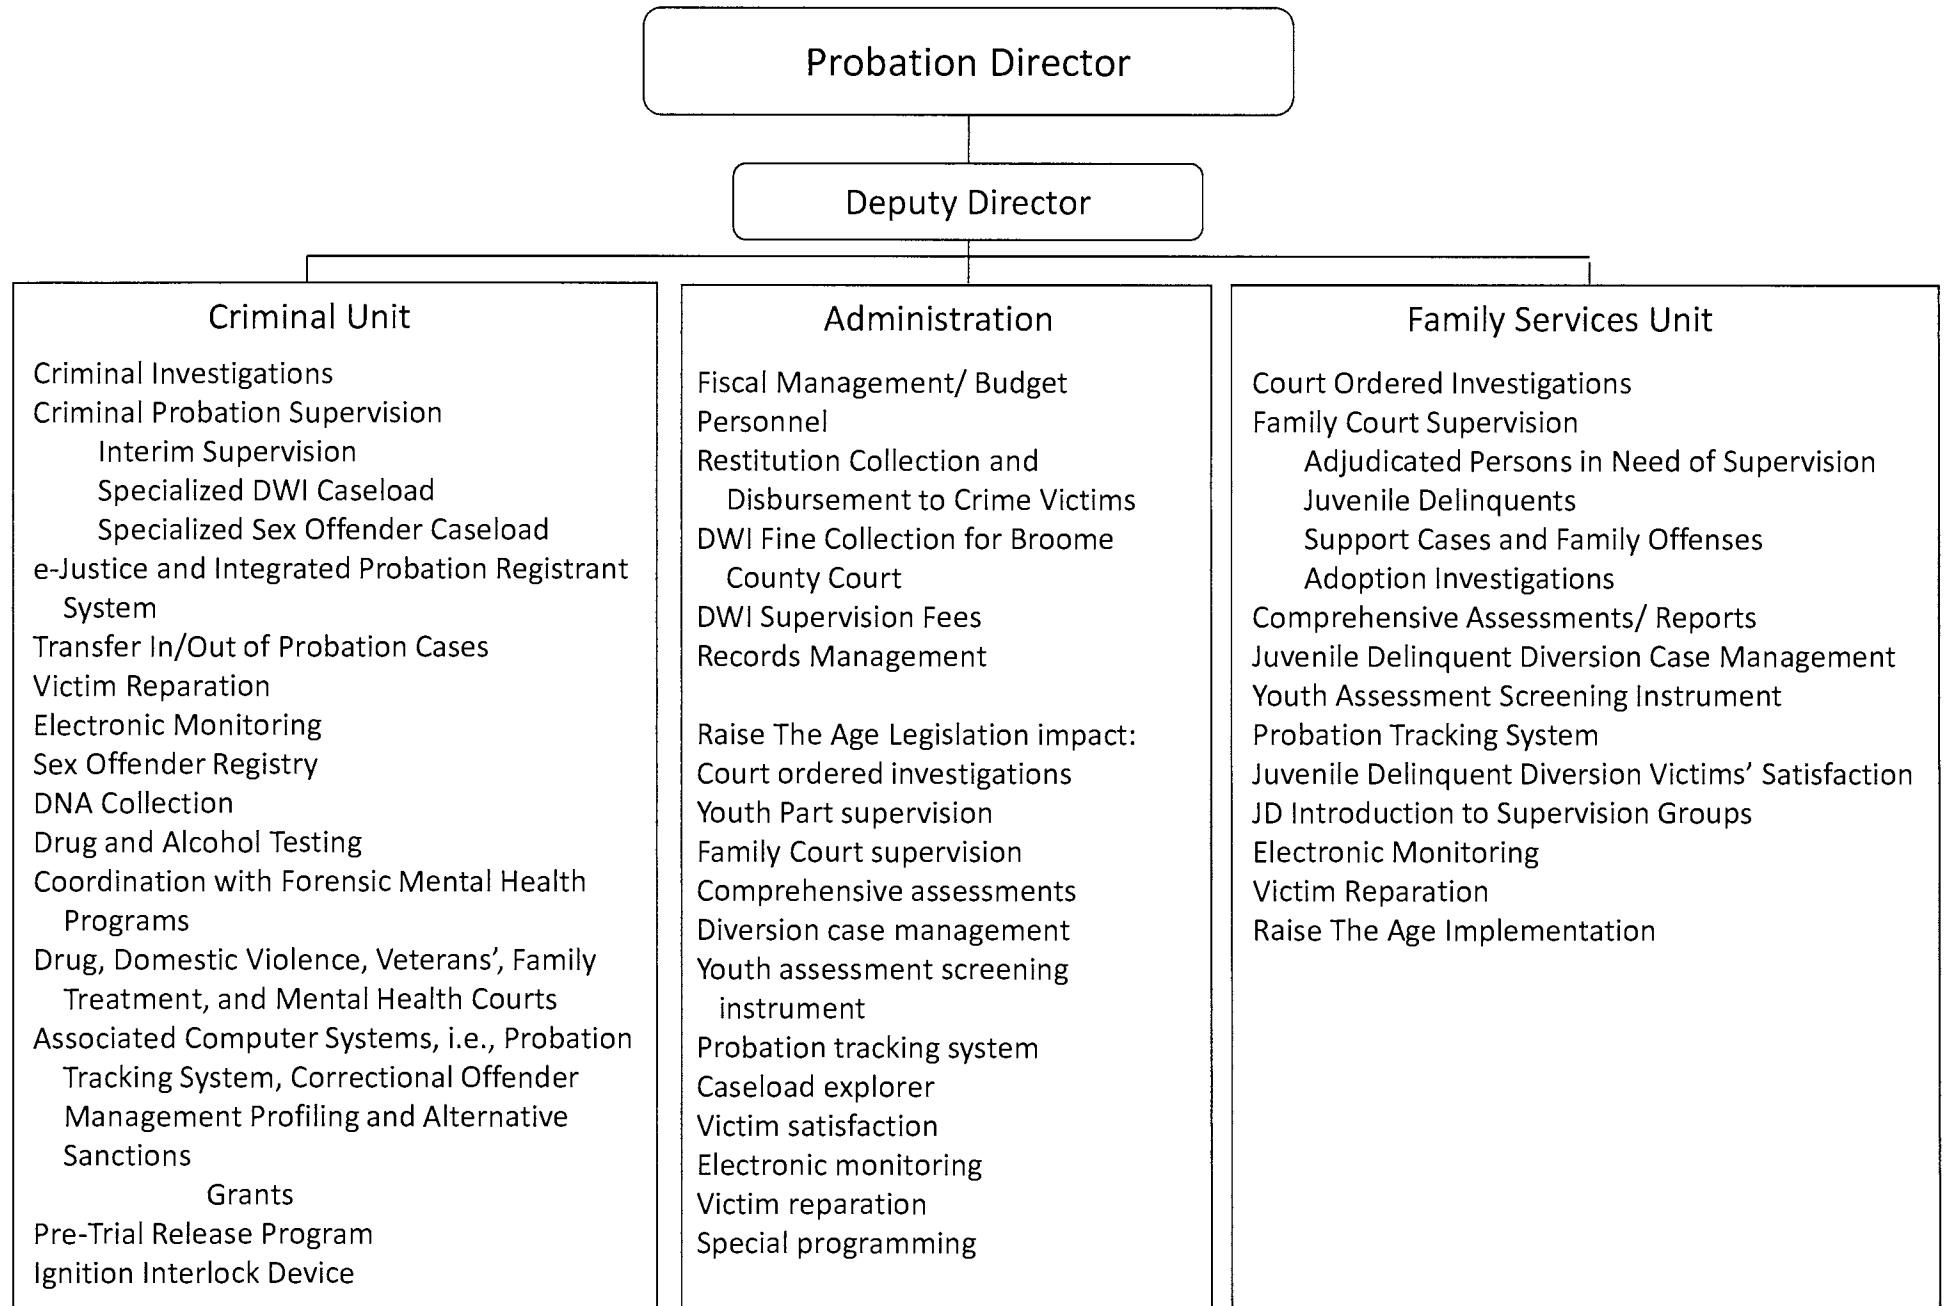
Probation Director

Deputy Director

Criminal Unit

Criminal Investigations
Criminal Probation Supervision
Interim Supervision
Specialized DWI Caseload
Specialized Sex Offender Caseload
e-Justice and Integrated Probation Registrant System
Transfer In/Out of Probation Cases
Victim Reparation
Electronic Monitoring
Sex Offender Registry
DNA Collection
Drug and Alcohol Testing
Coordination with Forensic Mental Health Programs
Drug, Domestic Violence, Veterans', Family Treatment, and Mental Health Courts
Associated Computer Systems, i.e., Probation Tracking System, Correctional Offender Management Profiling and Alternative Sanctions
Grants
Pre-Trial Release Program
Ignition Interlock Device

Administration

Fiscal Management/ Budget
Personnel
Restitution Collection and Disbursement to Crime Victims
DWI Fine Collection for Broome County Court
DWI Supervision Fees
Records Management

Raise The Age Legislation impact:
Court ordered investigations
Youth Part supervision
Family Court supervision
Comprehensive assessments
Diversion case management
Youth assessment screening instrument
Probation tracking system
Caseload explorer
Victim satisfaction
Electronic monitoring
Victim reparation
Special programming

Family Services Unit

Court Ordered Investigations
Family Court Supervision
Adjudicated Persons in Need of Supervision
Juvenile Delinquents
Support Cases and Family Offenses
Adoption Investigations
Comprehensive Assessments/ Reports
Juvenile Delinquent Diversion Case Management
Youth Assessment Screening Instrument
Probation Tracking System
Juvenile Delinquent Diversion Victims' Satisfaction
JD Introduction to Supervision Groups
Electronic Monitoring
Victim Reparation
Raise The Age Implementation